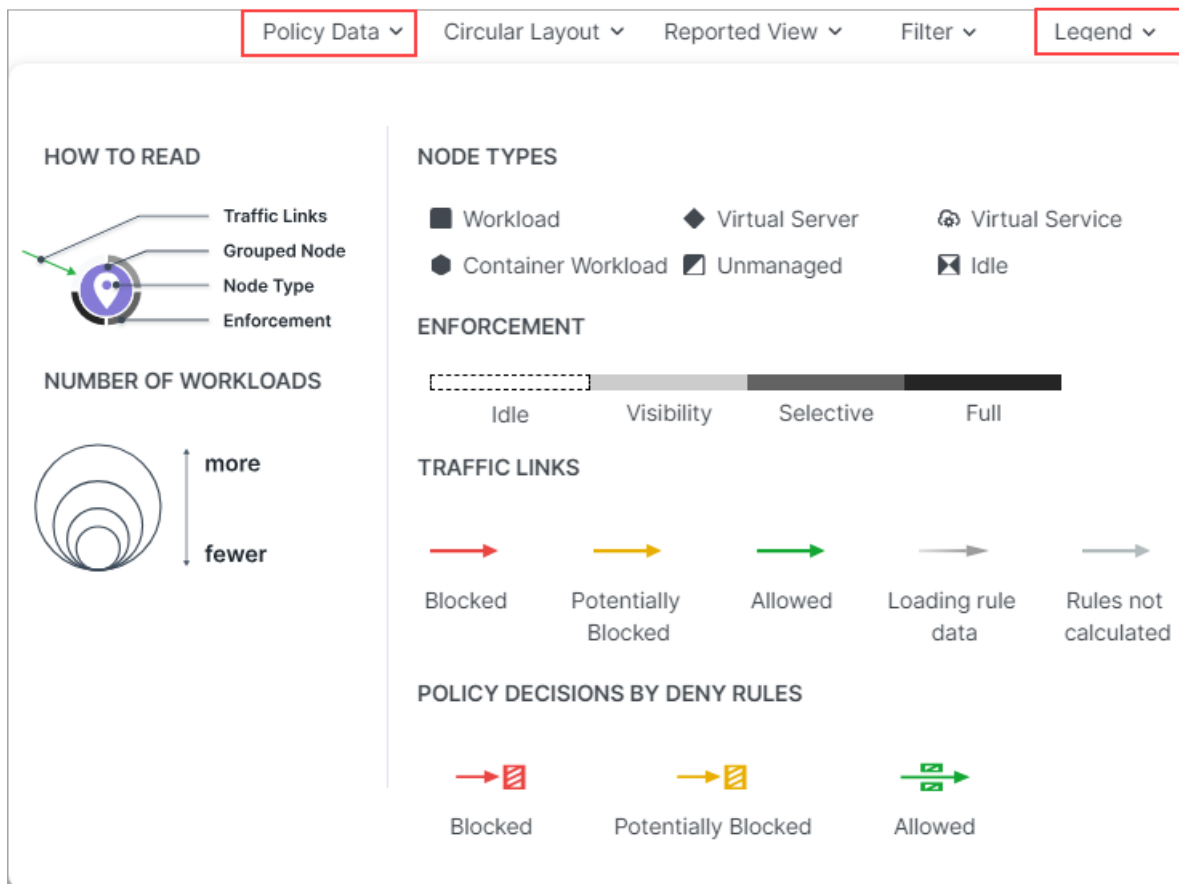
Policy Data Circular Layout Reported View Filter Legend

HOW TO READ

Traffic Links
Grouped Node
Node Type
Enforcement

NUMBER OF WORKLOADS

more

fewer

NODE TYPES

Workload
Virtual Server
Virtual Service
Container Workload
Unmanaged
Idle

ENFORCEMENT

Idle
Visibility
Selective
Full

TRAFFIC LINKS

Blocked
Potentially Blocked
Allowed
Loading rule data
Rules not calculated

POLICY DECISIONS BY DENY RULES

Blocked
Potentially Blocked
Allowed